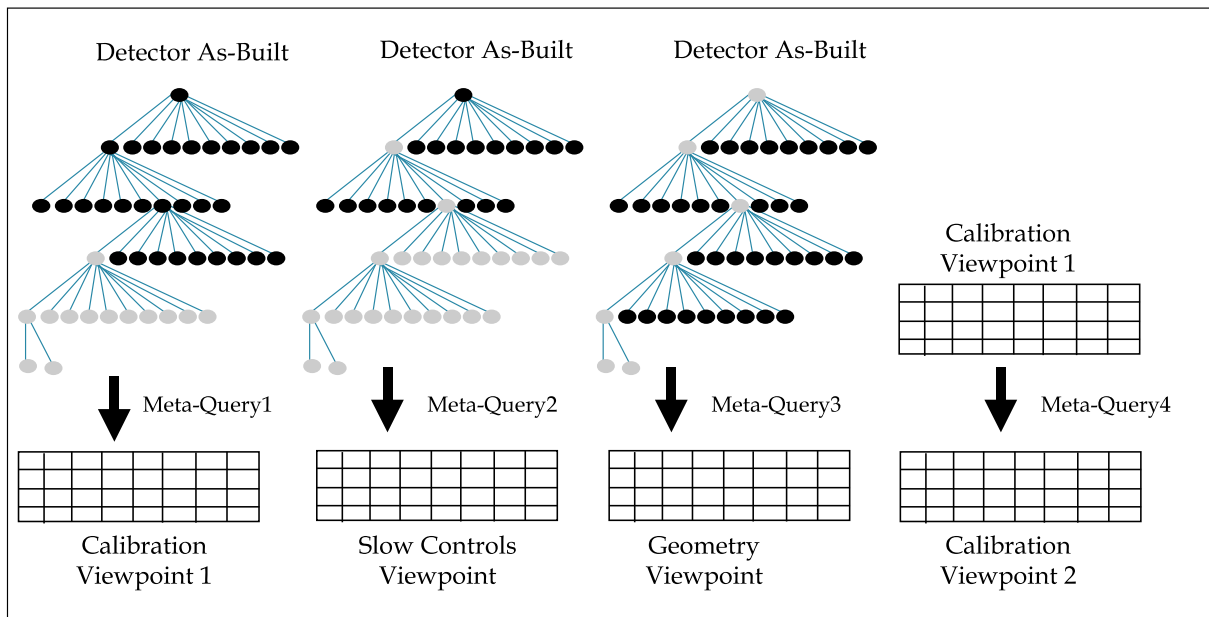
Detector As-Built

Meta-Query1

Calibration Viewpoint 1

Detector As-Built

Meta-Query2

Slow Controls Viewpoint

Detector As-Built

Meta-Query3

Geometry Viewpoint

Calibration Viewpoint 1

Meta-Query4

Calibration Viewpoint 2